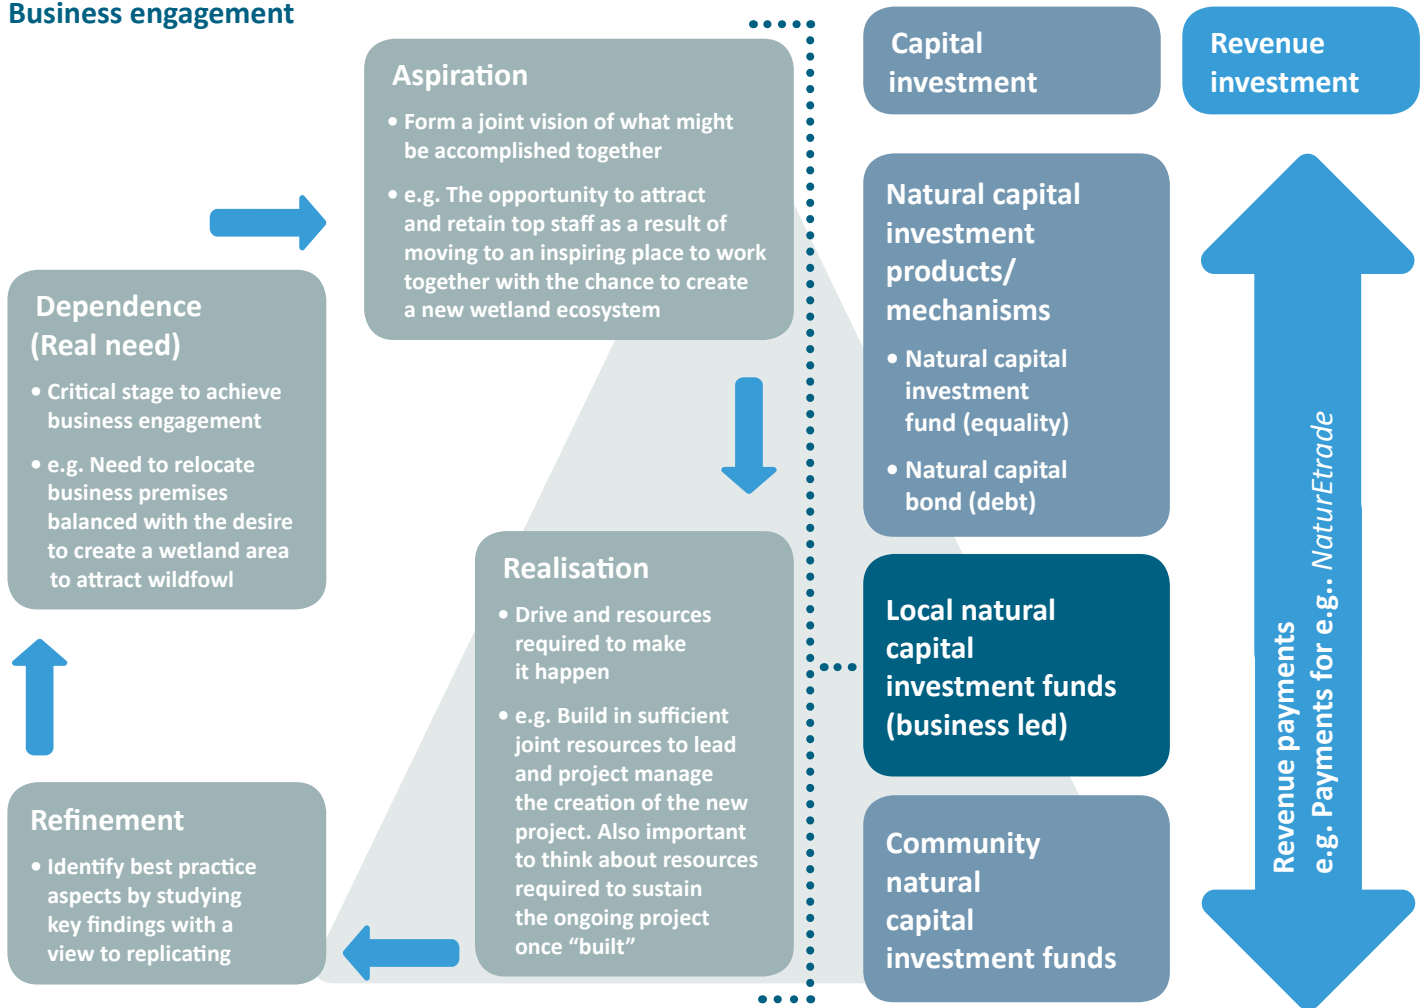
Business engagement

Aspiration

• Form a joint vision of what might be accomplished together

• e.g. The opportunity to attract and retain top staff as a result of moving to an inspiring place to work together with the chance to create a new wetland ecosystem

Dependence (Real need)

• Critical stage to achieve business engagement

• e.g. Need to relocate business premises balanced with the desire to create a wetland area to attract wildfowl

Realisation

• Drive and resources required to make it happen

• e.g. Build in sufficient joint resources to lead and project manage the creation of the new project. Also important to think about resources required to sustain the ongoing project once "built"

Refinement

• Identify best practice aspects by studying key findings with a view to replicating

Capital investment

Revenue investment

Natural capital investment products/ mechanisms

• Natural capital investment fund (equality)

• Natural capital bond (debt)

Local natural capital investment funds (business led)

Community natural capital investment funds

Revenue payments e.g. Payments for e.g.. NaturEtrade